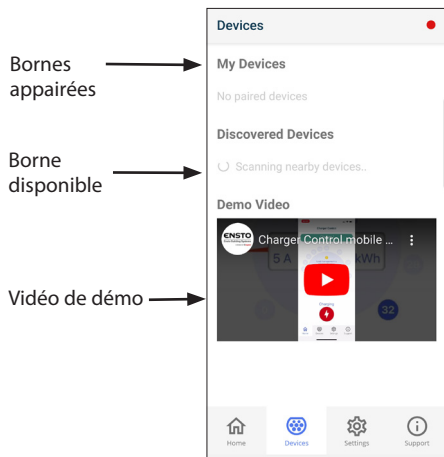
Bornes appairées

Borne disponible

Vidéo de démo

Devices

My Devices

No paired devices

Discovered Devices

Scanning nearby devices..

Demo Video

ENSTO

Charger Control mobile ...

5 A

kWh

32

Charging

Home

Devices

Settings

Support